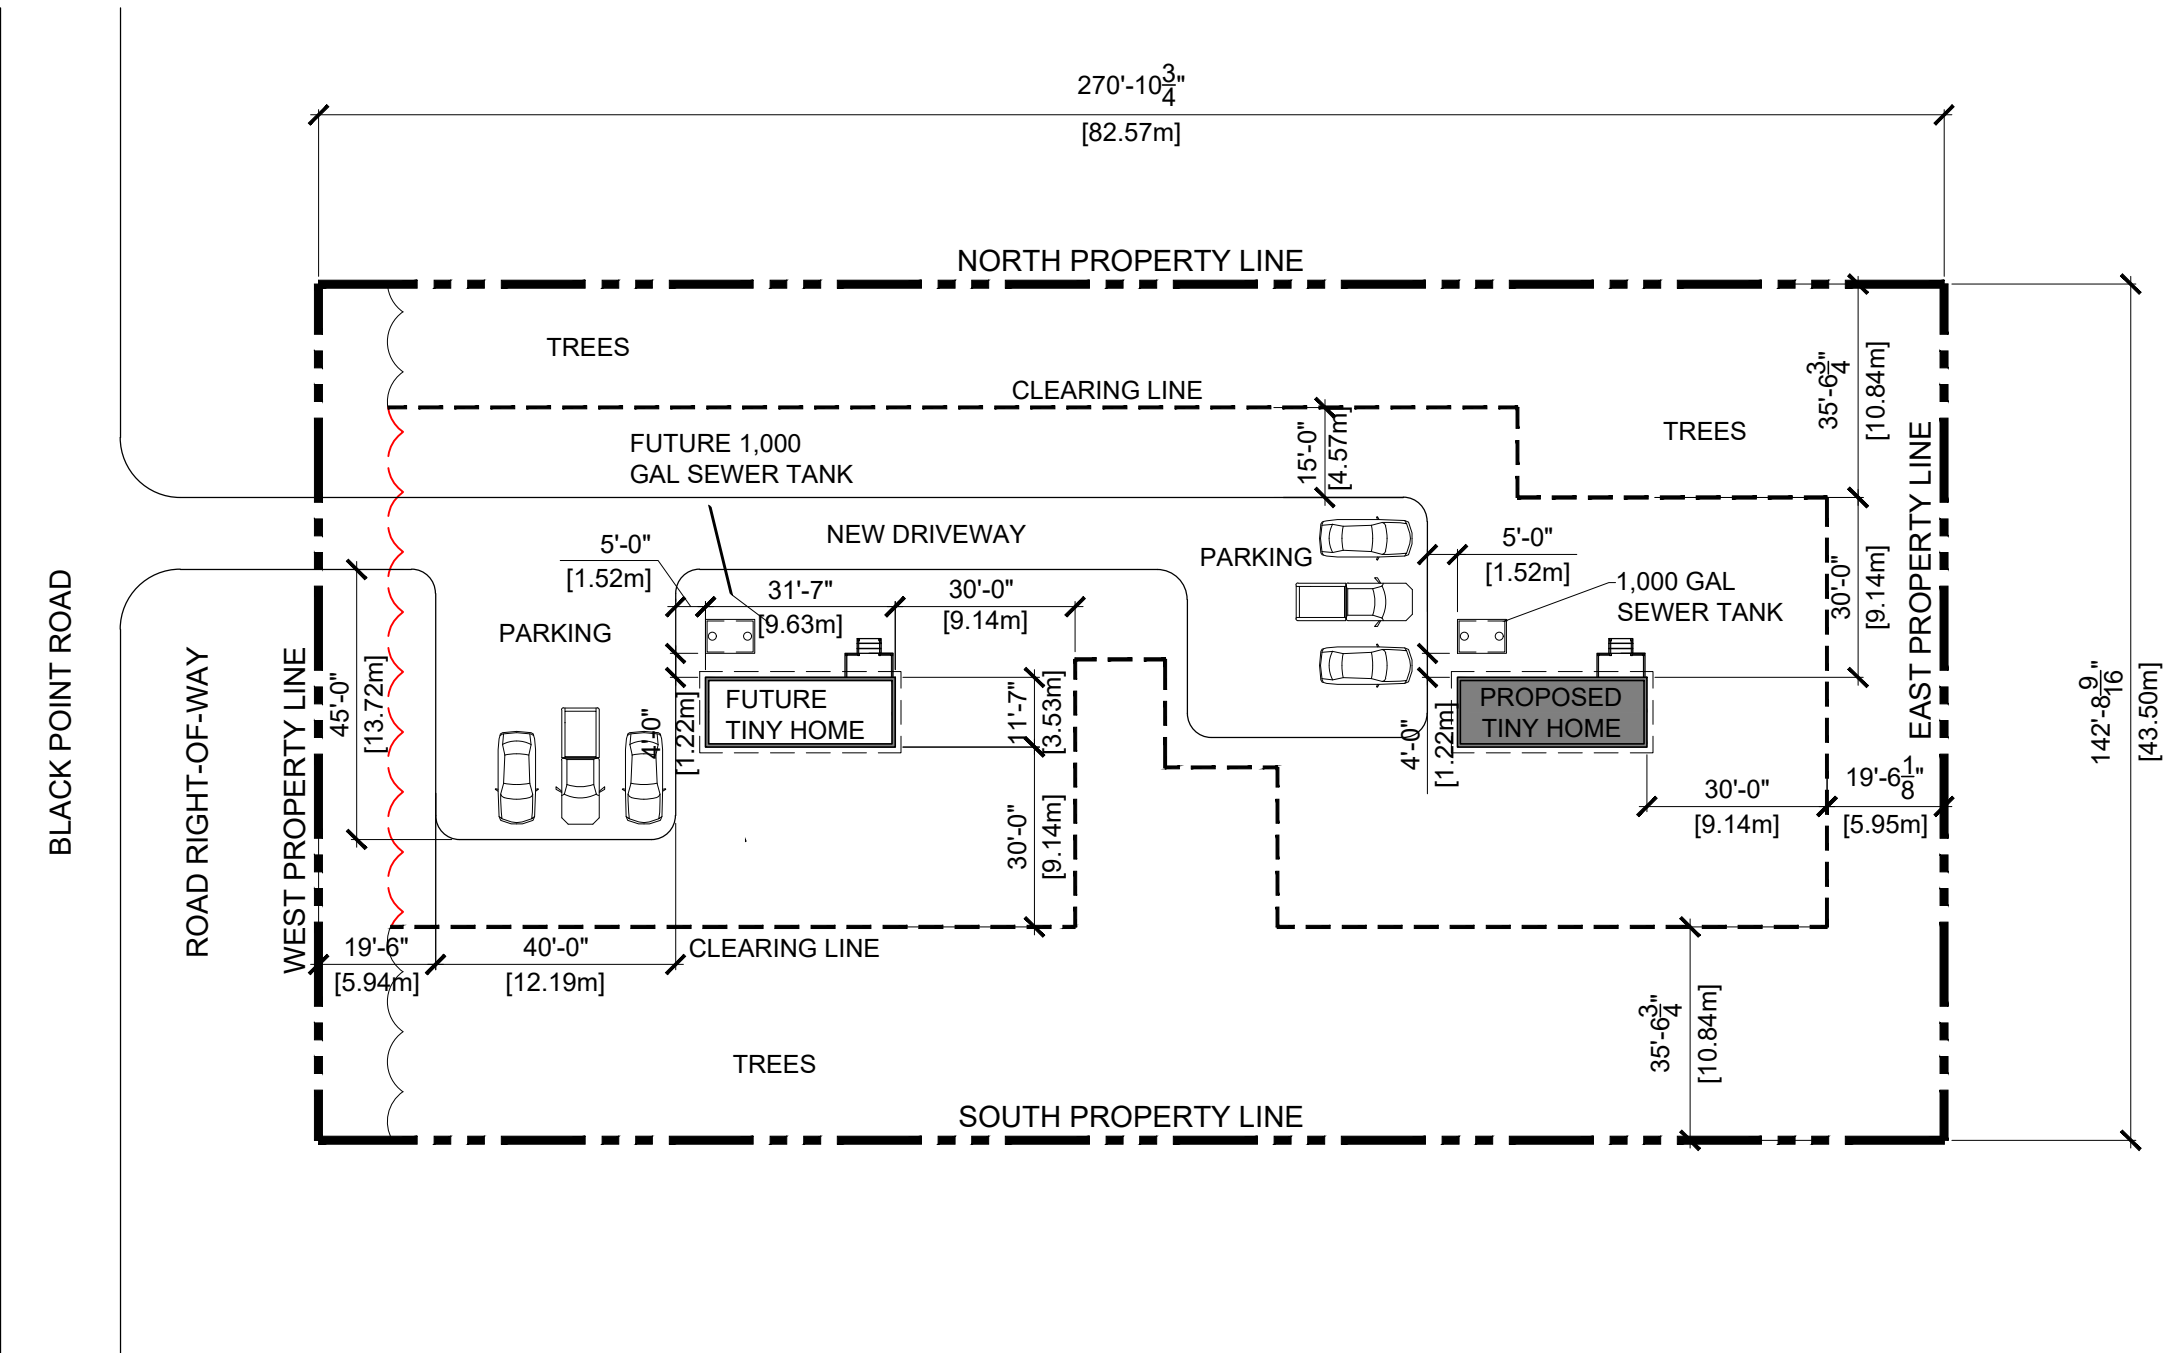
270'-10$\frac{3}{4}$"
[82.57m]

NORTH PROPERTY LINE

TREES

CLEARING LINE

35'-6$\frac{3}{4}$"
[10.84m]

TREES

FUTURE 1,000
GAL SEWER TANK

15'-0"
[4.57m]

NEW DRIVEWAY

PARKING

5'-0"
[1.52m]

5'-0"
[1.52m]

1,000 GAL
SEWER TANK

30'-0"
[9.14m]

EAST PROPERTY LINE

142'-8$\frac{9}{16}$"
[43.50m]

31'-7"
[9.63m]

30'-0"
[9.14m]

PARKING

BLACK POINT ROAD

ROAD RIGHT-OF-WAY

WEST PROPERTY LINE

45'-0"
[13.72m]

4'-0"
[1.22m]

FUTURE
TINY HOME

11'-7"
[3.53m]

4'-0"
[1.22m]

PROPOSED
TINY HOME

30'-0"
[9.14m]

19'-6$\frac{1}{8}$"
[5.95m]

30'-0"
[9.14m]

19'-6"
[5.94m]

40'-0"
[12.19m]

CLEARING LINE

35'-6$\frac{3}{4}$"
[10.84m]

TREES

SOUTH PROPERTY LINE